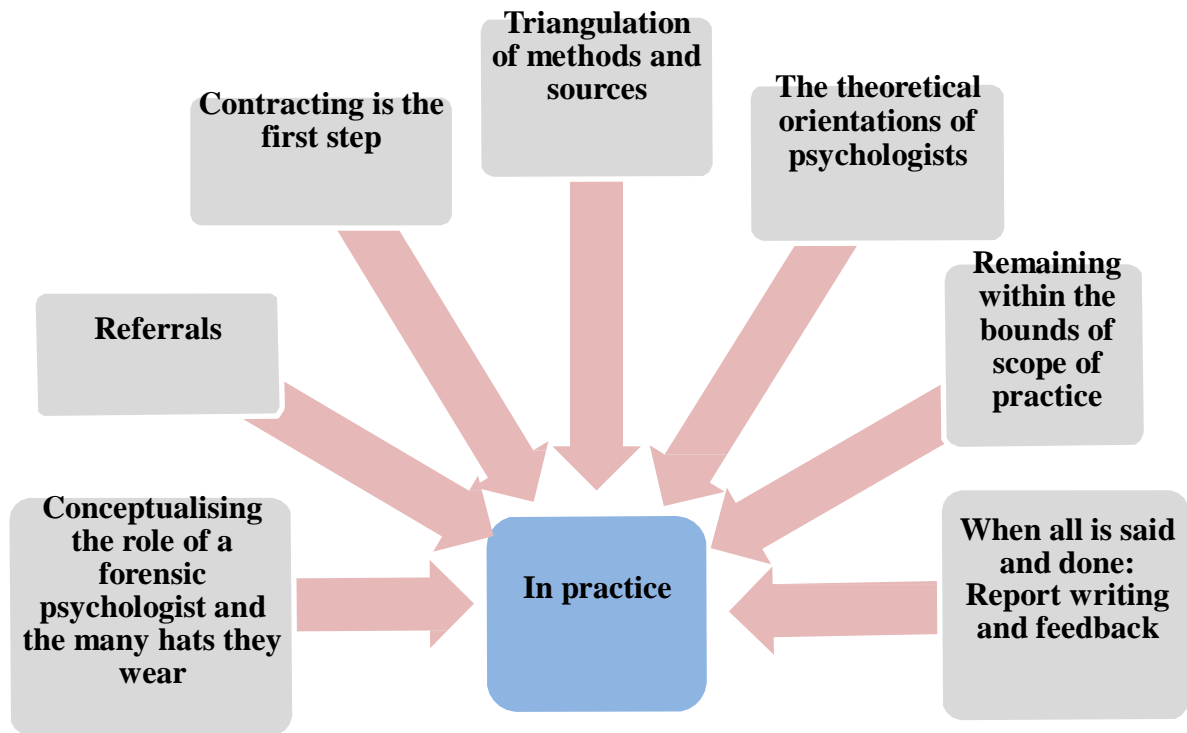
Triangulation of methods and sources

Contracting is the first step

The theoretical orientations of psychologists

Referrals

Remaining within the bounds of scope of practice

Conceptualising the role of a forensic psychologist and the many hats they wear

In practice

When all is said and done: Report writing and feedback